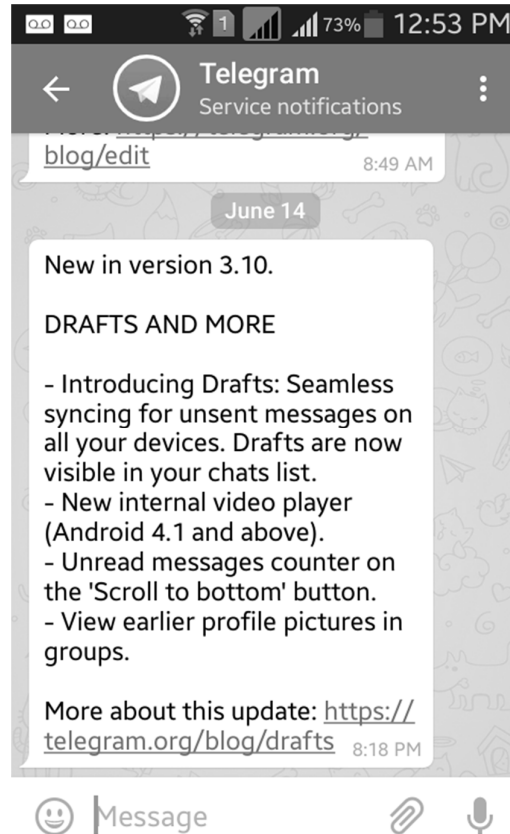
1 73% 12:53 PM

Telegram
Service notifications

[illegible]
blog/edit 8:49 AM

June 14

New in version 3.10.

DRAFTS AND MORE

- Introducing Drafts: Seamless syncing for unsent messages on all your devices. Drafts are now visible in your chats list.
- New internal video player (Android 4.1 and above).
- Unread messages counter on the 'Scroll to bottom' button.
- View earlier profile pictures in groups.

More about this update: https://telegram.org/blog/drafts 8:18 PM

Message